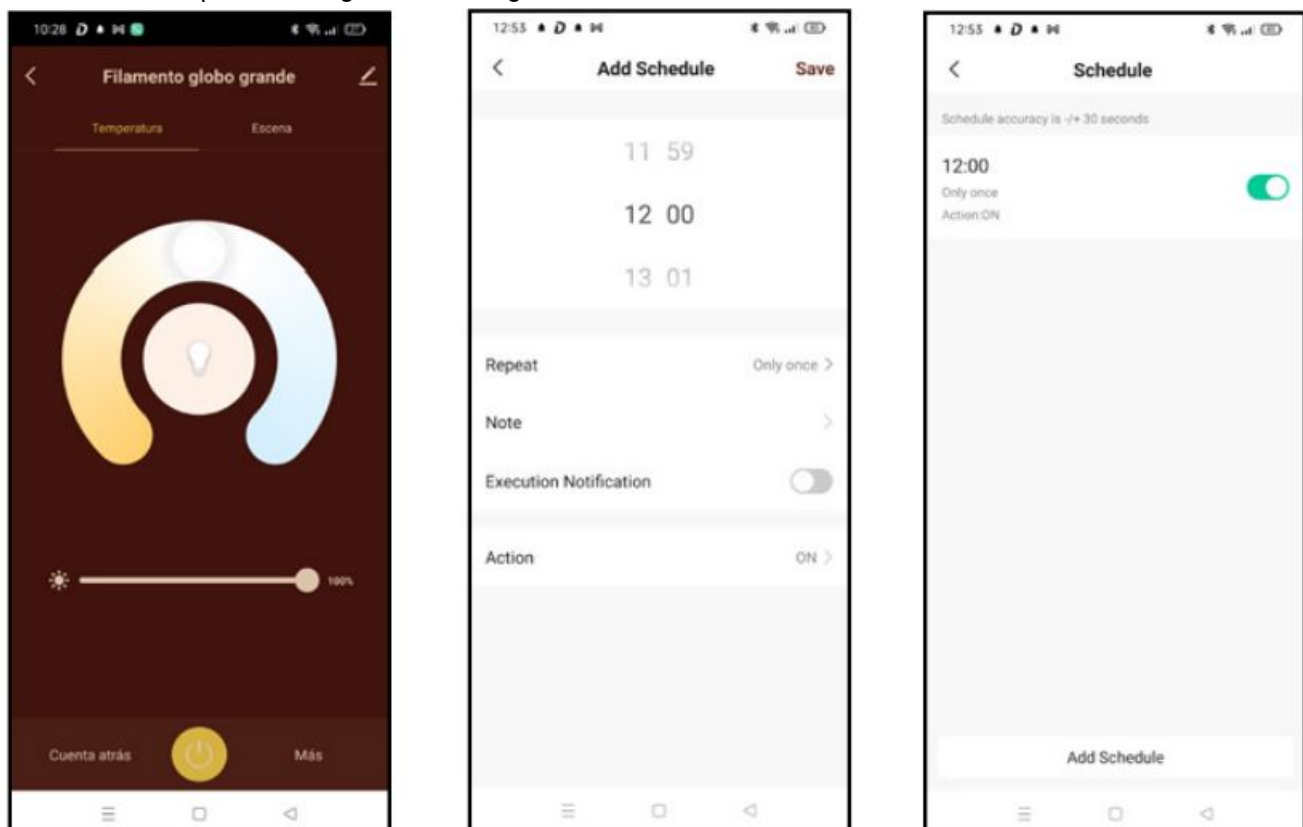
10:28

Filamento globo grande

Temperatura

Escena

100%

Cuenta atrás

Más

12:53

Add Schedule

Save

11 59

12 00

13 01

Repeat

Only once >

Note

>

Execution Notification

Action

ON >

12:53

Schedule

Schedule accuracy is -/+ 30 seconds

12:00

Only once

Action:ON

Add Schedule